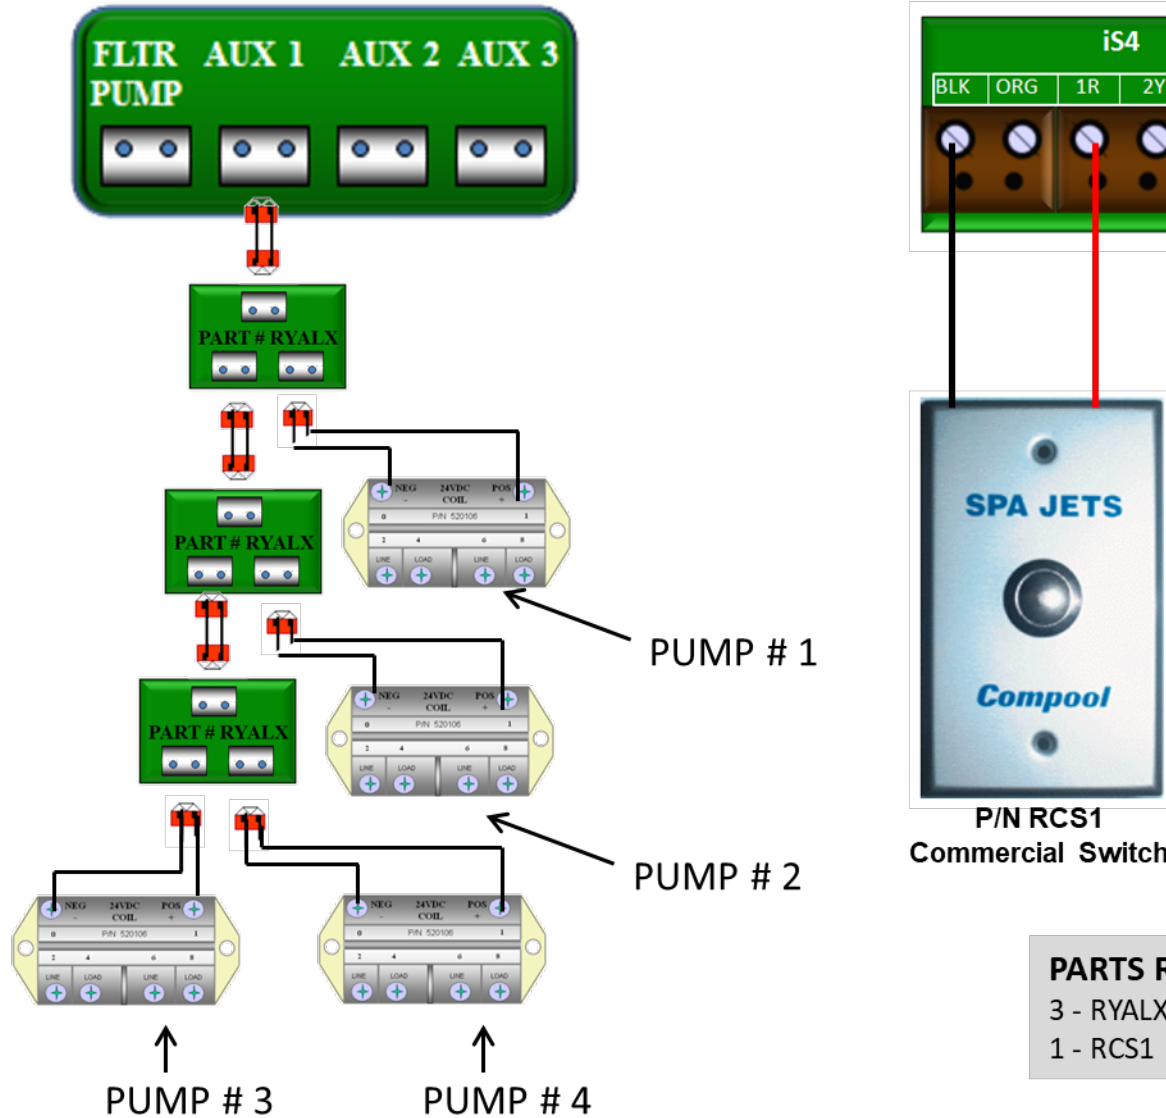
FLTR PUMP AUX 1 AUX 2 AUX 3

PART # RYALX

NEG - 24VDC COIL POS +
0 P/N 520106 1
2 4 6 8
LINE LOAD LINE LOAD

PART # RYALX

NEG - 24VDC COIL POS +
0 P/N 520106 1
2 4 6 8
LINE LOAD LINE LOAD

PART # RYALX

PUMP # 1

PUMP # 2

NEG - 24VDC COIL POS +
0 P/N 520106 1
2 4 6 8
LINE LOAD LINE LOAD

NEG - 24VDC COIL POS +
0 P/N 520106 1
2 4 6 8
LINE LOAD LINE LOAD

PUMP # 3

PUMP # 4

iS4
BLK ORG 1R 2Y

SPA JETS
Compool

P/N RCS1
Commercial Switch

PARTS R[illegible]
3 - RYALX
1 - RCS1